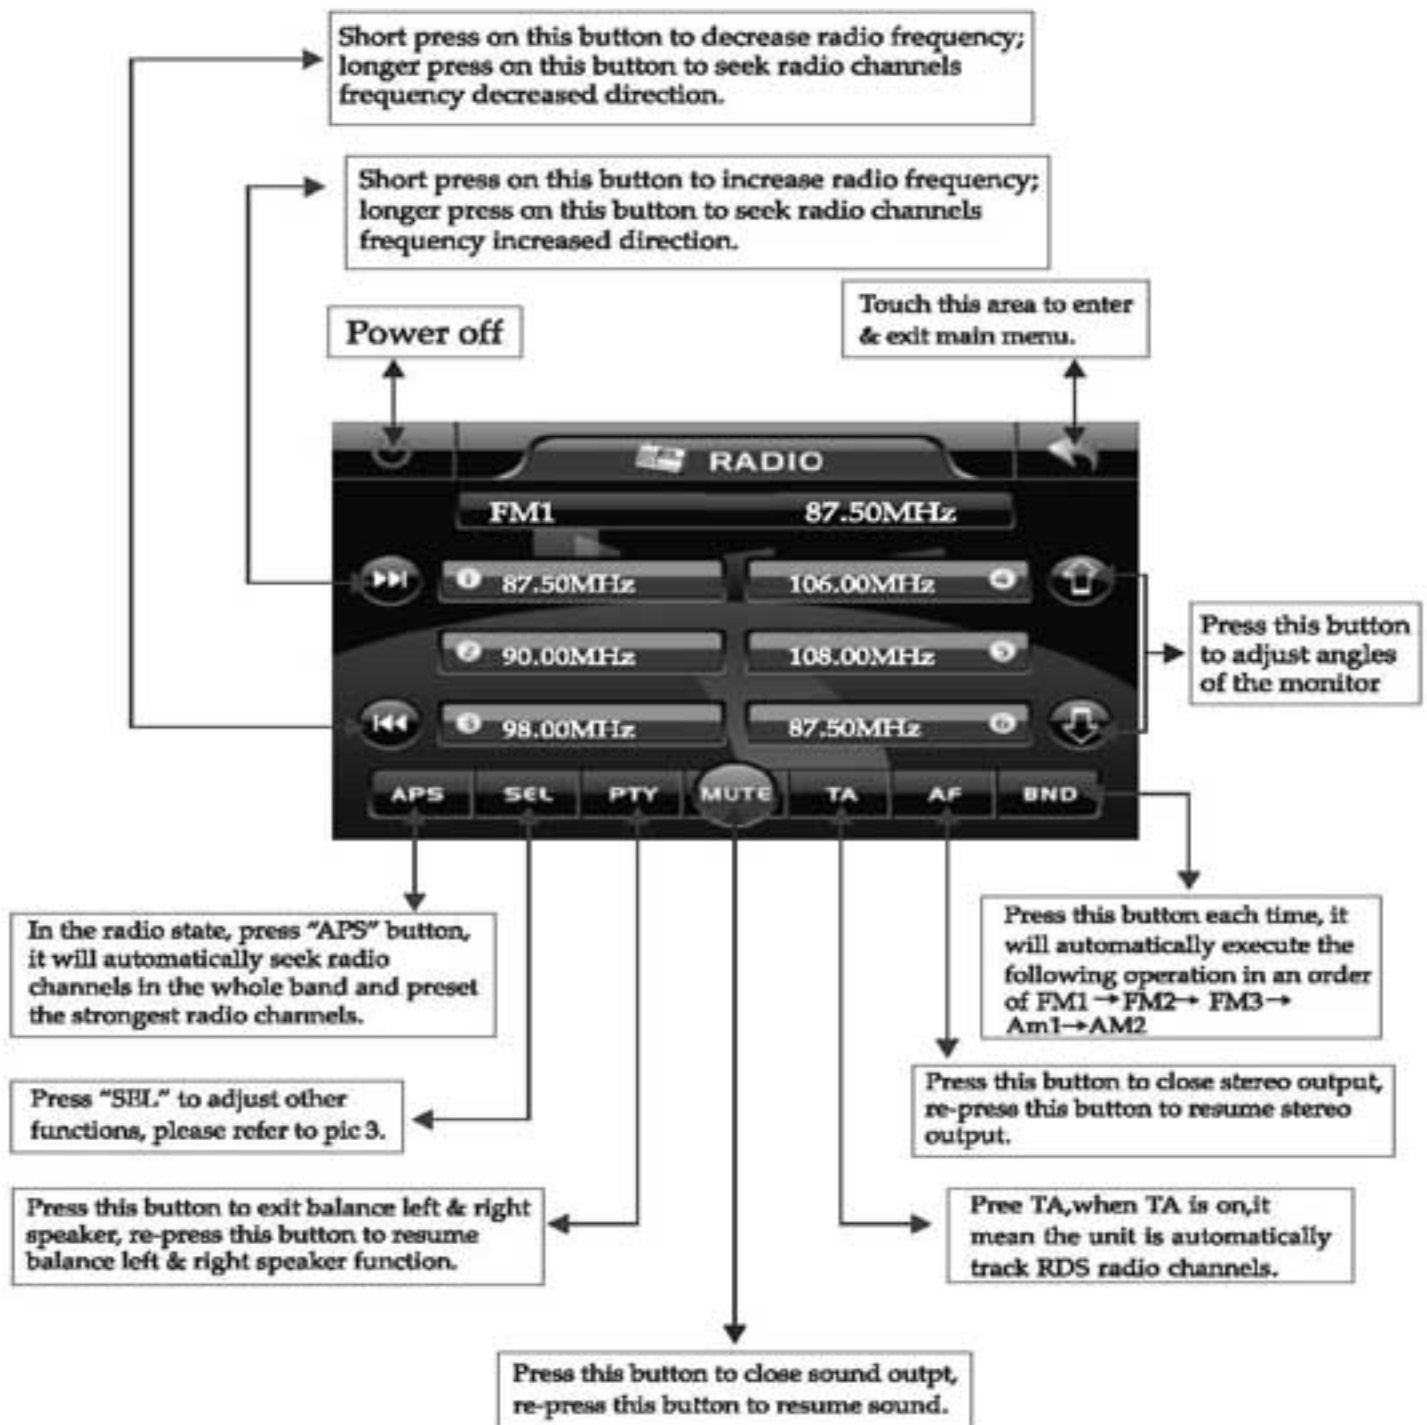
Short press on this button to decrease radio frequency; longer press on this button to seek radio channels frequency decreased direction.

Short press on this button to increase radio frequency; longer press on this button to seek radio channels frequency increased direction.

Power off

Touch this area to enter & exit main menu.

RADIO

FM1 87.50MHz

1 87.50MHz
106.00MHz 4
2 90.00MHz
108.00MHz 5
3 98.00MHz
87.50MHz 6

Press this button to adjust angles of the monitor

APS SEL PTY MUTE TA AF BND

In the radio state, press "APS" button, it will automatically seek radio channels in the whole band and preset the strongest radio channels.

Press this button each time, it will automatically execute the following operation in an order of FM1→FM2→ FM3→ Am1→AM2

Press "SEL" to adjust other functions, please refer to pic 3.

Press this button to close stereo output, re-press this button to resume stereo output.

Press this button to exit balance left & right speaker, re-press this button to resume balance left & right speaker function.

Pree TA,when TA is on,it mean the unit is automatically track RDS radio channels.

Press this button to close sound outpt, re-press this button to resume sound.